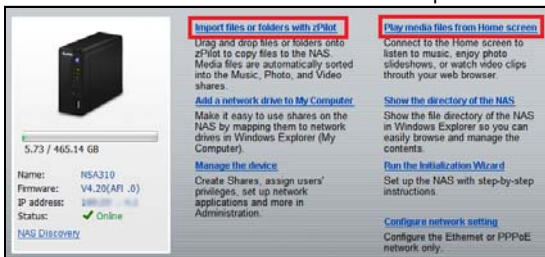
5.73 / 465.14 GB

Name: NSA310
Firmware: V4.20(AFI .0)
IP address: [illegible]
Status: ✔ Online

NAS Discovery

Import files or folders with zPilot

Drag and drop files or folders onto zPilot to copy files to the NAS. Media files are automatically sorted into the Music, Photo, and Video shares.

Add a network drive to My Computer

Make it easy to use shares on the NAS by mapping them to network drives in Windows Explorer (My Computer).

Manage the device

Create Shares, assign users' privileges, set up network applications and more in Administration.

Play media files from Home screen

Connect to the Home screen to listen to music, enjoy photo slideshows, or watch video clips throuth your web browser.

Show the directory of the NAS

Show the file directory of the NAS in Windows Explorer so you can easily browse and manage the contents.

Run the Initialization Wizard

Set up the NAS with step-by-step instructions.

Configure network setting

Configure the Ethernet or PPPoE network only.